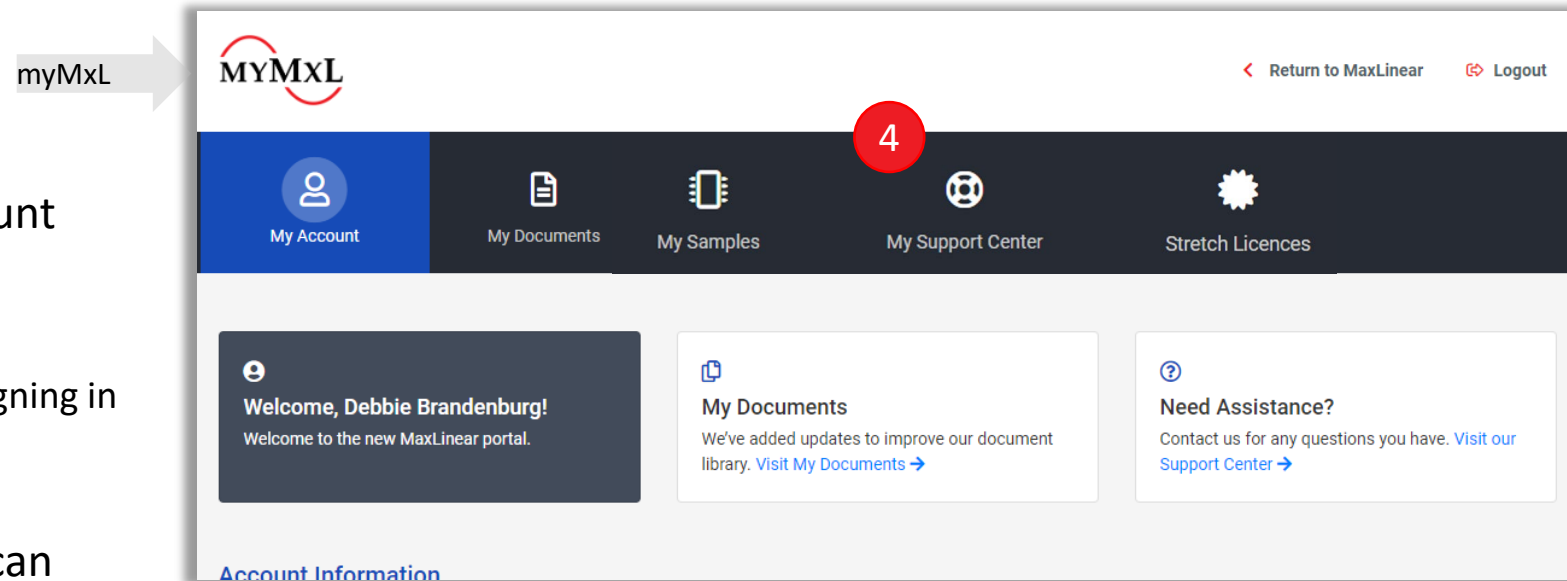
myMxL

unt

gning in

can

MYMXL

Return to MaxLinear

Logout

4

My Account

My Documents

My Samples

My Support Center

Stretch Licences

Welcome, Debbie Brandenburg!
Welcome to the new MaxLinear portal.

My Documents
We've added updates to improve our document library. Visit My Documents →

Need Assistance?
Contact us for any questions you have. Visit our Support Center →

Account Information